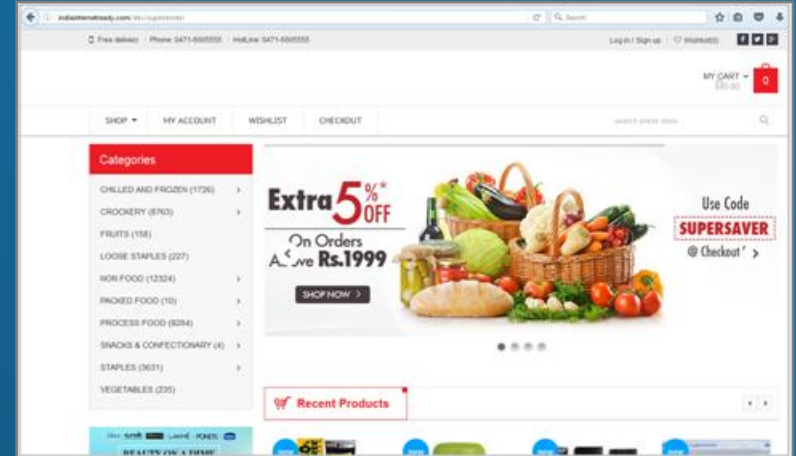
indiainternetready.com/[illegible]

Search

Free delivery | Phone: 0471-6005555 | HotLine: 0471-6005555

Log in / Sign up | Wishlist(0)

MY CART
$0.00
0

SHOP
MY ACCOUNT
WISHLIST
CHECKOUT

search entire store...

Categories

CHILLED AND FROZEN (1726)
CROCKERY (8763)
FRUITS (158)
LOOSE STAPLES (227)
NON FOOD (12324)
PACKED FOOD (10)
PROCESS FOOD (8284)
SNACKS & CONFECTIONARY (4)
STAPLES (3631)
VEGETABLES (235)

Extra 5%* OFF
On Orders Above Rs.1999
SHOP NOW

Use Code
SUPERSAVER
@ Checkout*

Recent Products

LAKMÉ PONDS
BEAUTY ON A DIME